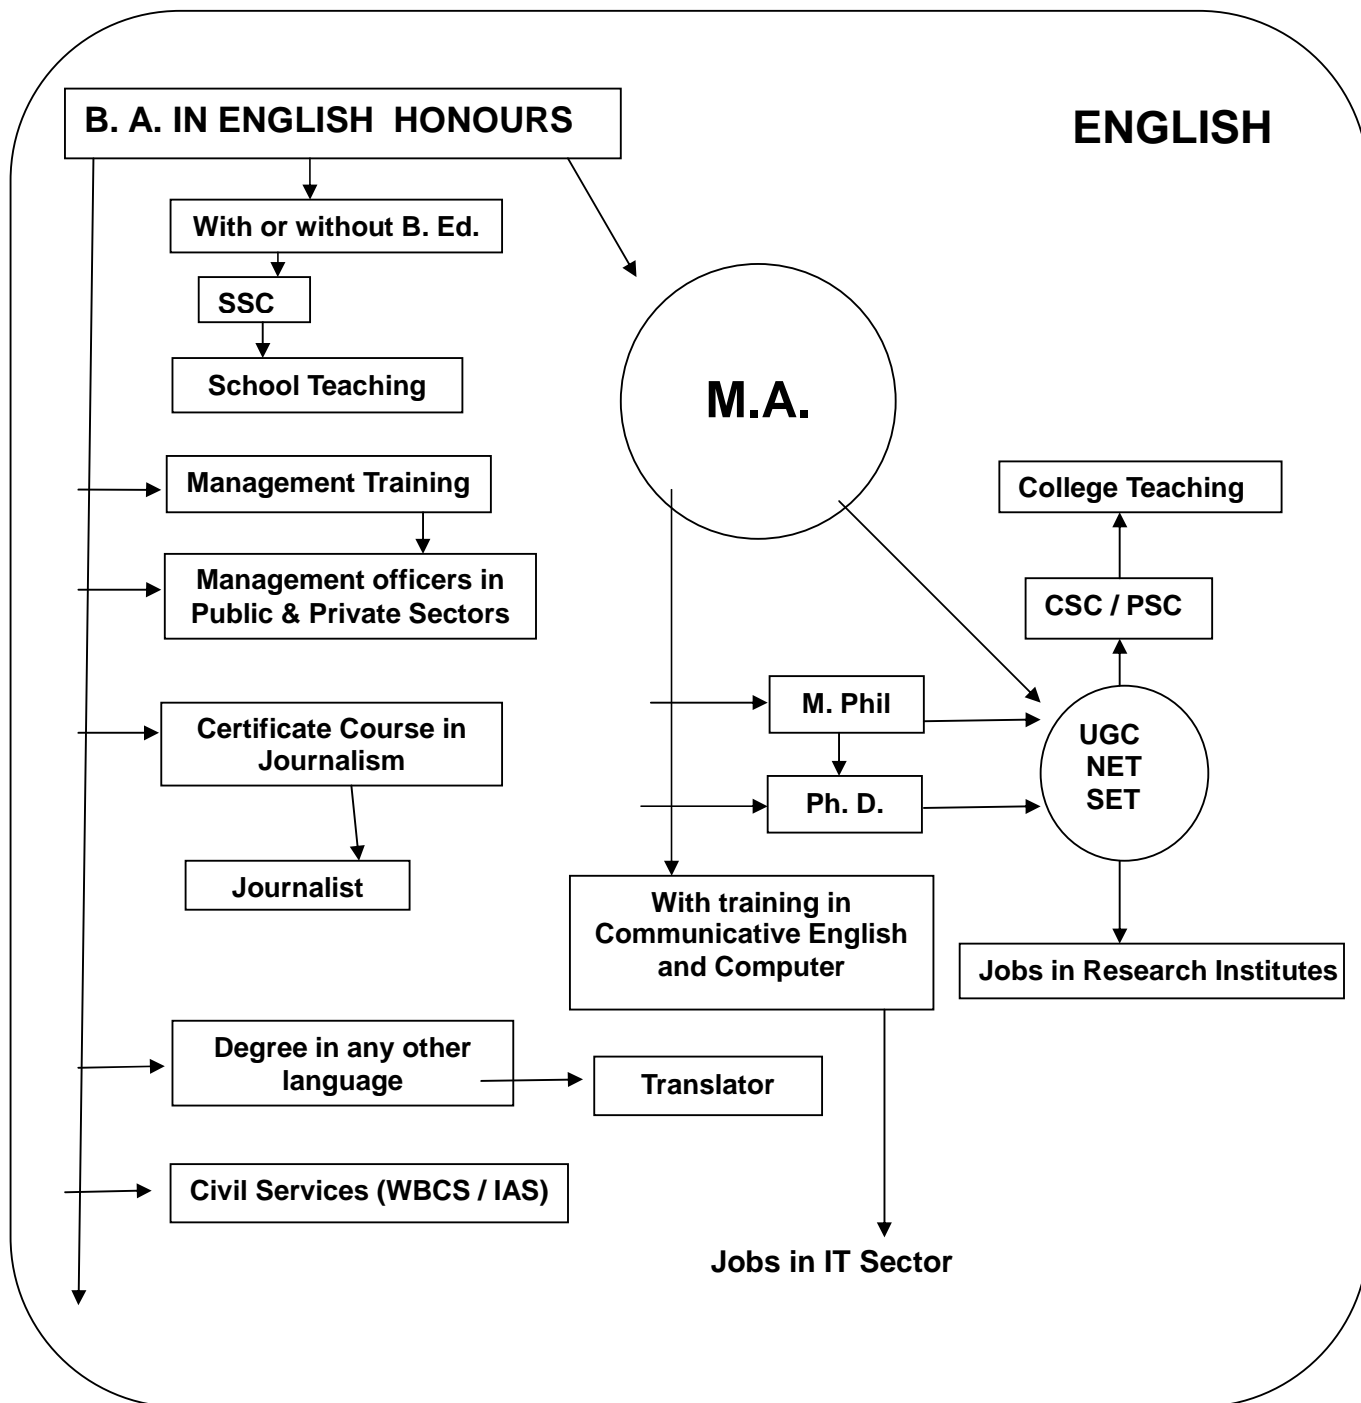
B. A. IN ENGLISH HONOURS

ENGLISH

With or without B. Ed.

SSC

School Teaching

M.A.

Management Training

Management officers in Public & Private Sectors

College Teaching

CSC / PSC

Certificate Course in Journalism

M. Phil

Ph. D.

UGC NET SET

Journalist

With training in Communicative English and Computer

Jobs in Research Institutes

Degree in any other language

Translator

Civil Services (WBCS / IAS)

Jobs in IT Sector